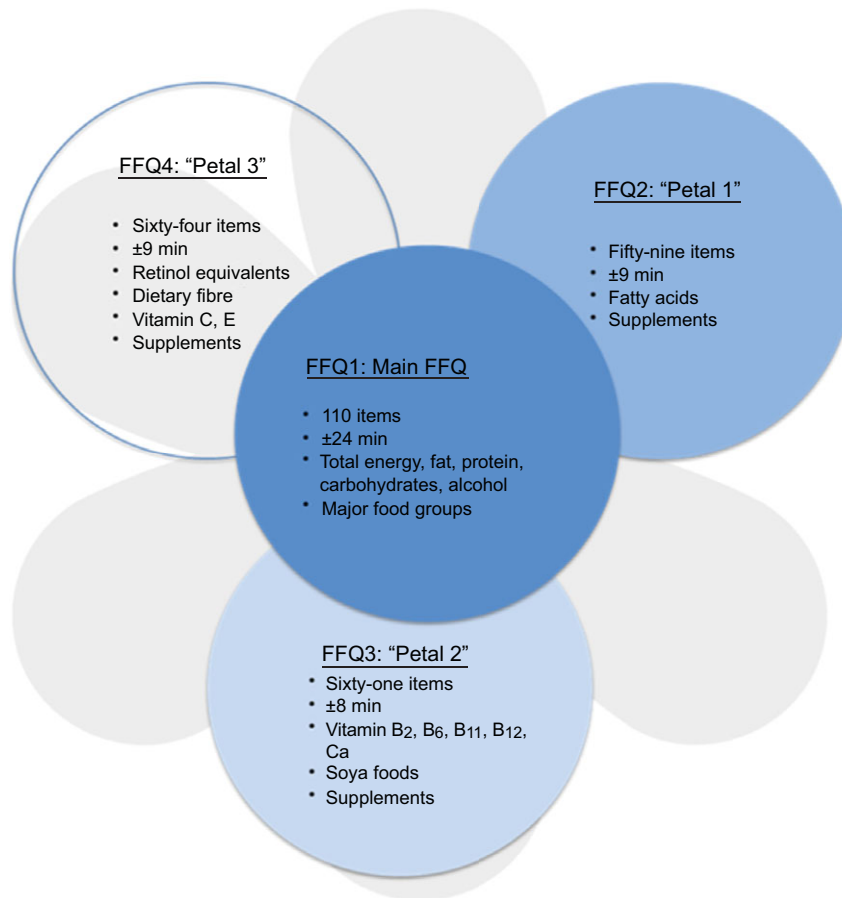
FFQ4: “Petal 3”

- Sixty-four items
- ±9 min
- Retinol equivalents
- Dietary fibre
- Vitamin C, E
- Supplements

FFQ2: “Petal 1”

- Fifty-nine items
- ±9 min
- Fatty acids
- Supplements

FFQ1: Main FFQ

- 110 items
- ±24 min
- Total energy, fat, protein, carbohydrates, alcohol
- Major food groups

FFQ3: “Petal 2”

- Sixty-one items
- ±8 min
- Vitamin $B_2$, $B_6$, $B_{11}$, $B_{12}$, Ca
- Soya foods
- Supplements